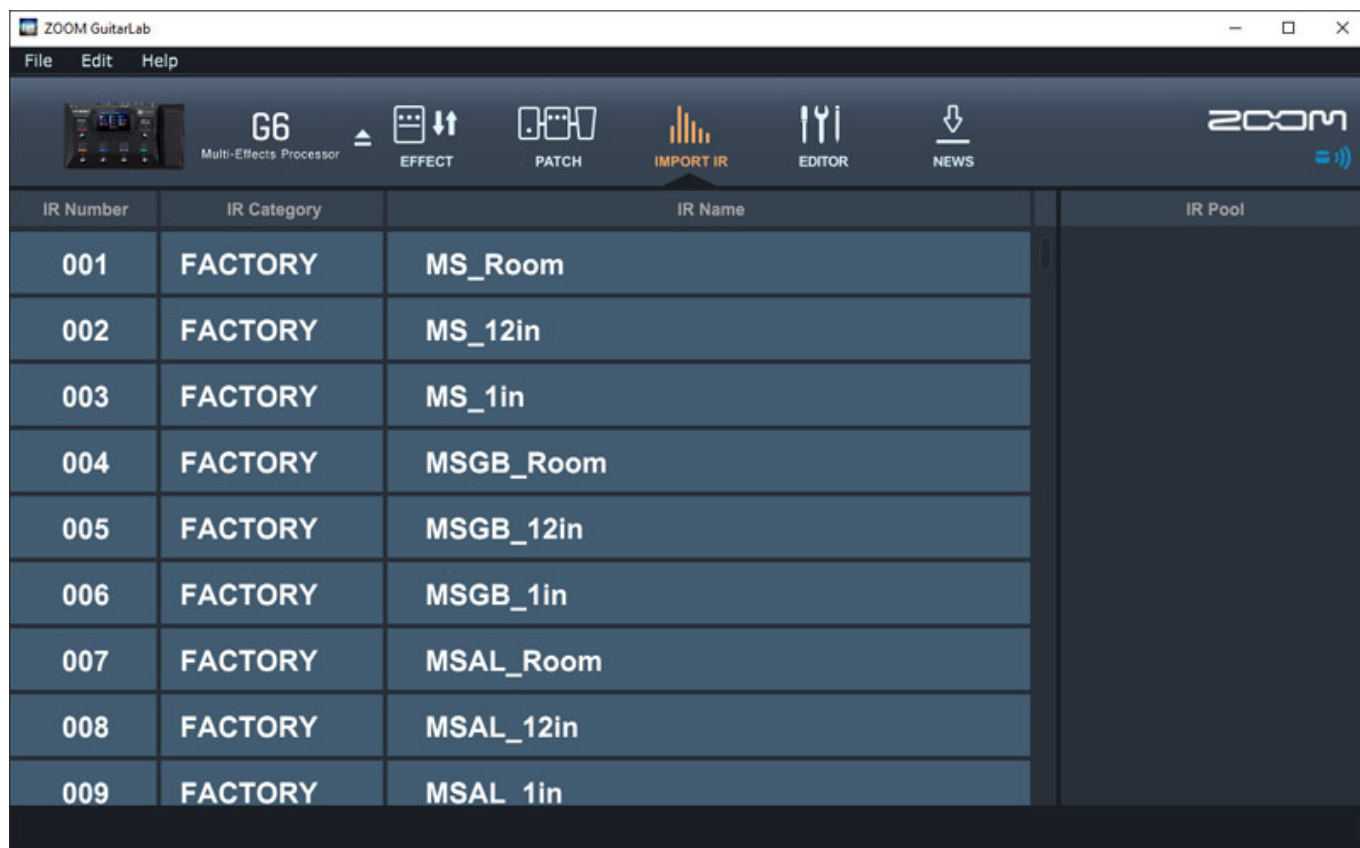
ZOOM GuitarLab

File Edit Help

G6
Multi-Effects Processor

EFFECT PATCH IMPORT IR EDITOR NEWS

ZOOM

| IR Number | IR Category | IR Name |
|---|---|---|
| 001 | FACTORY | MS_Room |
| 002 | FACTORY | MS_12in |
| 003 | FACTORY | MS_1in |
| 004 | FACTORY | MSGB_Room |
| 005 | FACTORY | MSGB_12in |
| 006 | FACTORY | MSGB_1in |
| 007 | FACTORY | MSAL_Room |
| 008 | FACTORY | MSAL_12in |
| 009 | FACTORY | MSAL_1in |

IR Pool